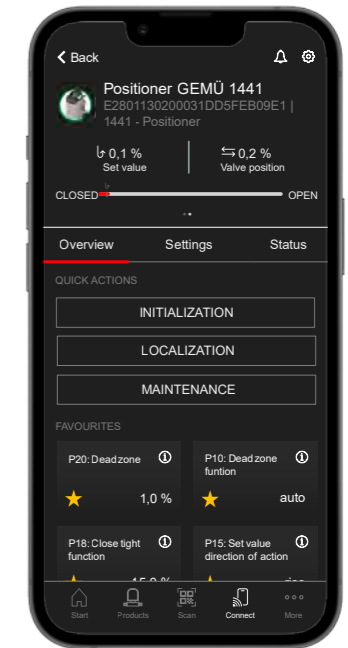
Back

Positioner GEMÜ 1441
E2801130200031DD5FEB09E1 | 1441 - Positioner

0,1 %
Set value

0,2 %
Valve position

CLOSED
OPEN

Overview
Settings
Status

QUICK ACTIONS

INITIALIZATION

LOCALIZATION

MAINTENANCE

FAVOURITES

P20: Deadzone
1,0 %

P10: Deadzone funtion
auto

P18: Close tight function
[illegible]

P15: Set value direction of action
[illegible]

Start
Products
Scan
Connect
More